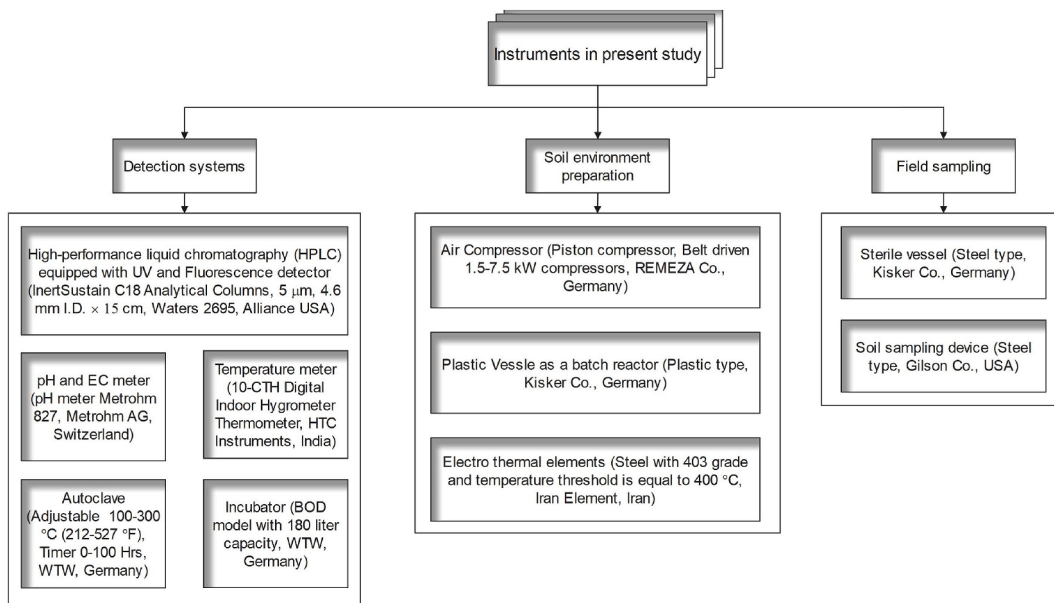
Instruments in present study

Detection systems

Soil environment preparation

Field sampling

High-performance liquid chromatography (HPLC) equipped with UV and Fluorescence detector (InertSustain C18 Analytical Columns, 5 $\mu$m, 4.6 mm I.D. $\times$ 15 cm, Waters 2695, Alliance USA)

pH and EC meter (pH meter Metrohm 827, Metrohm AG, Switzerland)

Temperature meter (10-CTH Digital Indoor Hygrometer Thermometer, HTC Instruments, India)

Autoclave (Adjustable 100-300 °C (212-527 °F), Timer 0-100 Hrs, WTW, Germany)

Incubator (BOD model with 180 liter capacity, WTW, Germany)

Air Compressor (Piston compressor, Belt driven 1.5-7.5 kW compressors, REMEZA Co., Germany)

Plastic Vessle as a batch reactor (Plastic type, Kisker Co., Germany)

Electro thermal elements (Steel with 403 grade and temperature threshold is equal to 400 °C, Iran Element, Iran)

Sterile vessel (Steel type, Kisker Co., Germany)

Soil sampling device (Steel type, Gilson Co., USA)